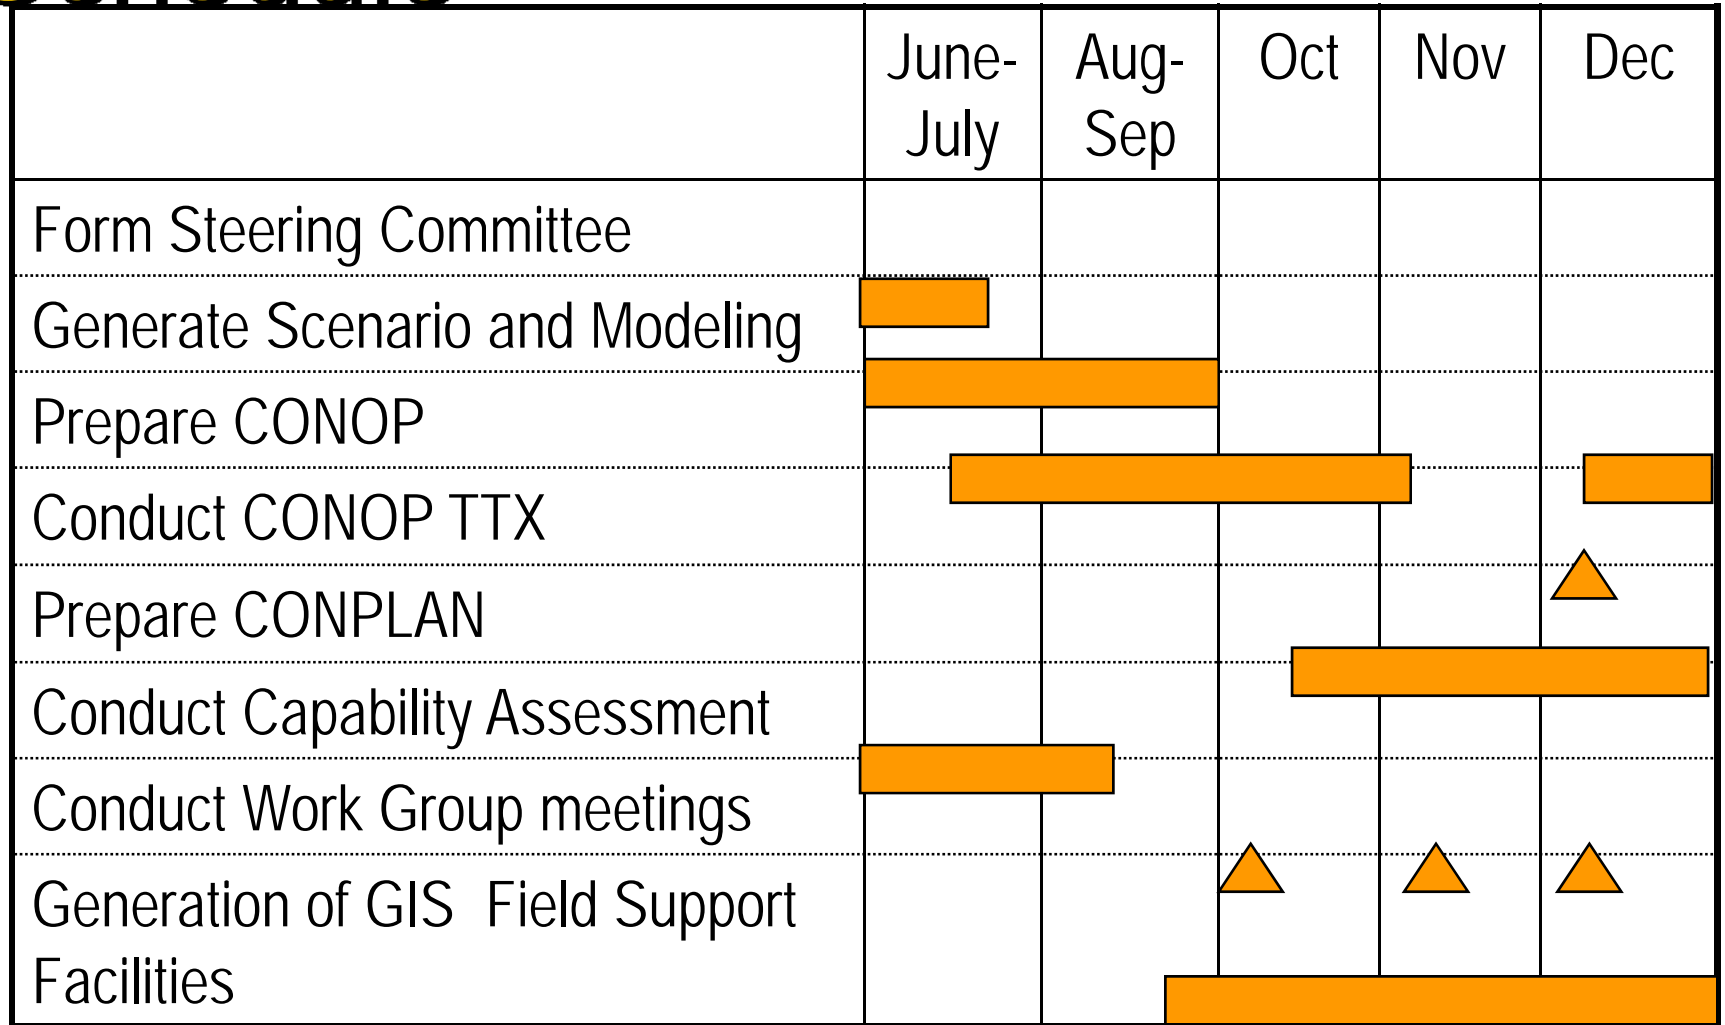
| | June-July | Aug-Sep | Oct | Nov | Dec |
|---|---|---|---|---|---|
| Form Steering Committee | | | | | |
| Generate Scenario and Modeling | | | | | |
| Prepare CONOP | | | | | |
| Conduct CONOP TTX | | | | | |
| Prepare CONPLAN | | | | | |
| Conduct Capability Assessment | | | | | |
| Conduct Work Group meetings | | | | | |
| Generation of GIS Field Support Facilities | | | | | |